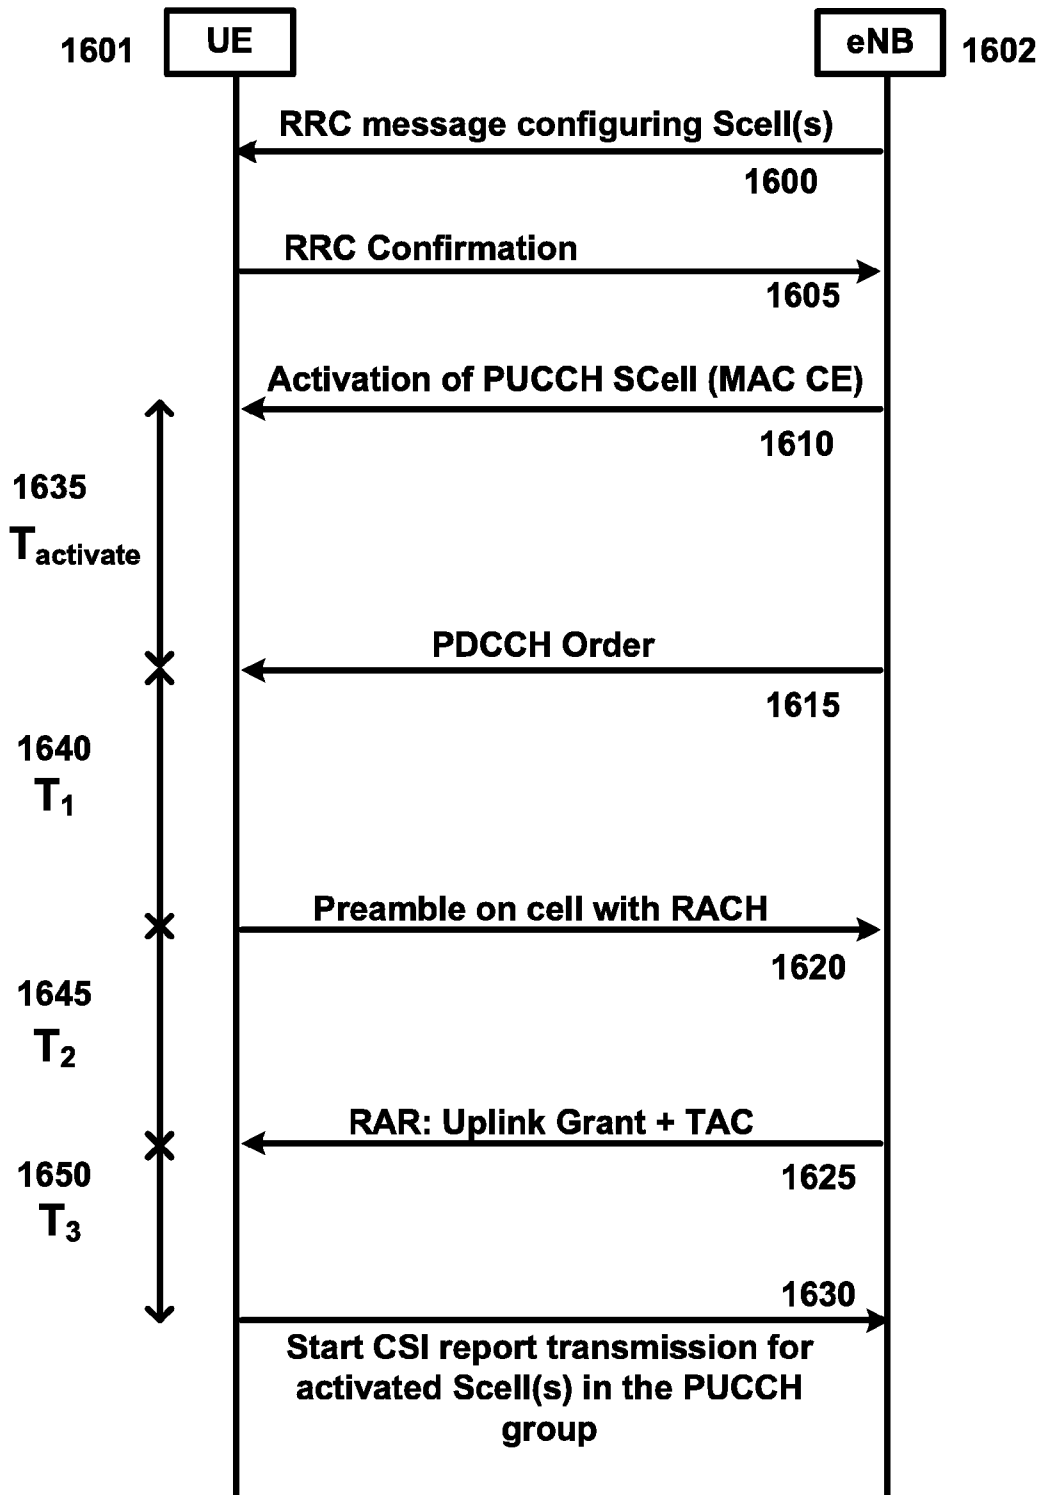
1601 UE

eNB 1602

RRC message configuring Scell(s)

1600

RRC Confirmation

1605

Activation of PUCCH SCell (MAC CE)

1610

1635
$T_{activate}$

PDCCH Order

1615

1640
$T_1$

Preamble on cell with RACH

1620

1645
$T_2$

RAR: Uplink Grant + TAC

1625

1650
$T_3$

1630

Start CSI report transmission for activated Scell(s) in the PUCCH group